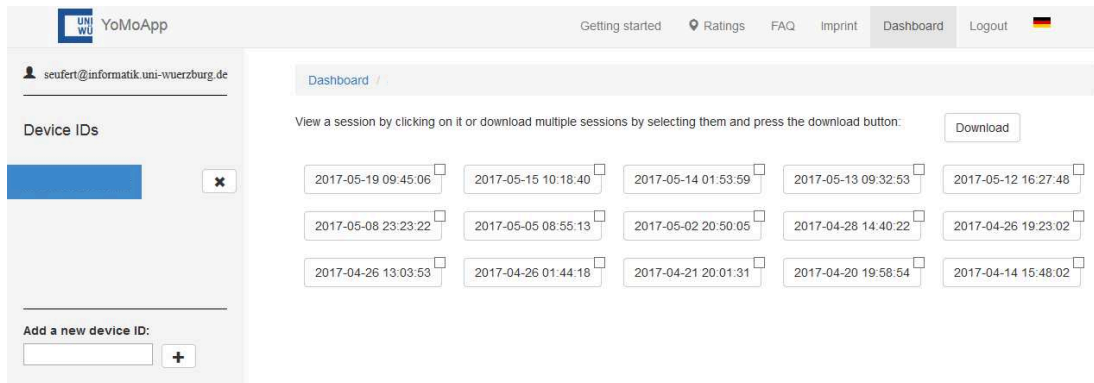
UNI WÜ YoMoApp

Getting started Ratings FAQ Imprint Dashboard Logout

seufert@informatik.uni-wuerzburg.de

Device IDs

✖

Add a new device ID:

+

Dashboard /

View a session by clicking on it or download multiple sessions by selecting them and press the download button:

Download

2017-05-19 09:45:06
2017-05-15 10:18:40
2017-05-14 01:53:59
2017-05-13 09:32:53
2017-05-12 16:27:48
2017-05-08 23:23:22
2017-05-05 08:55:13
2017-05-02 20:50:05
2017-04-28 14:40:22
2017-04-26 19:23:02
2017-04-26 13:03:53
2017-04-26 01:44:18
2017-04-21 20:01:31
2017-04-20 19:58:54
2017-04-14 15:48:02